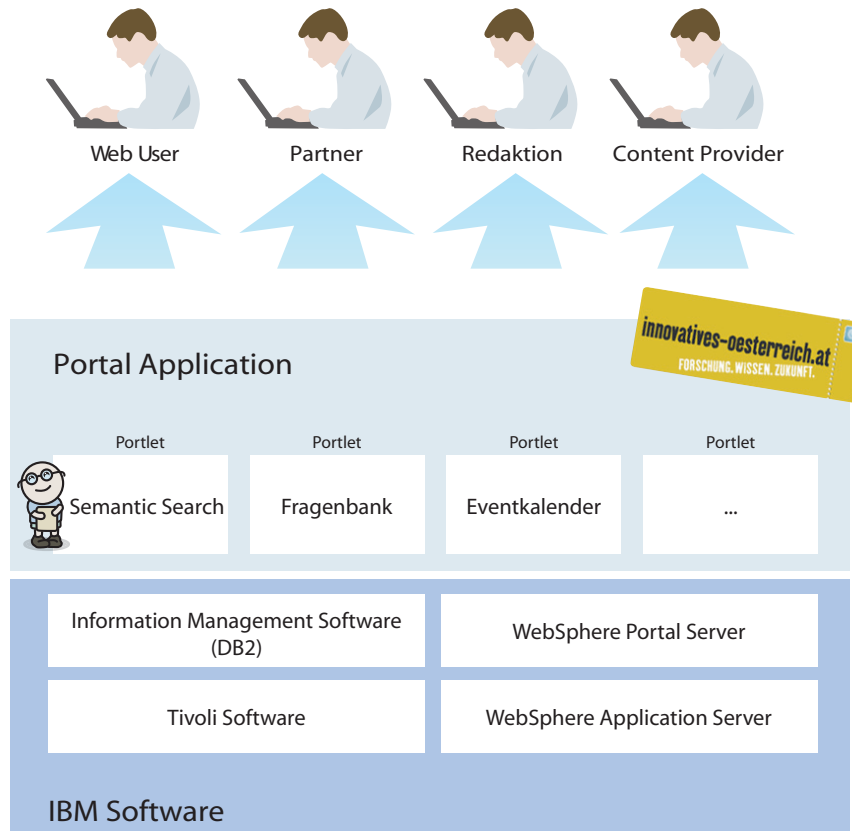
Web User
Partner
Redaktion
Content Provider

innovatives-oesterreich.at
FORSCHUNG. WISSEN. ZUKUNFT.

Portal Application

Portlet
Semantic Search

Portlet
Fragenbank

Portlet
Eventkalender

Portlet
...

Information Management Software (DB2)

WebSphere Portal Server

Tivoli Software

WebSphere Application Server

IBM Software